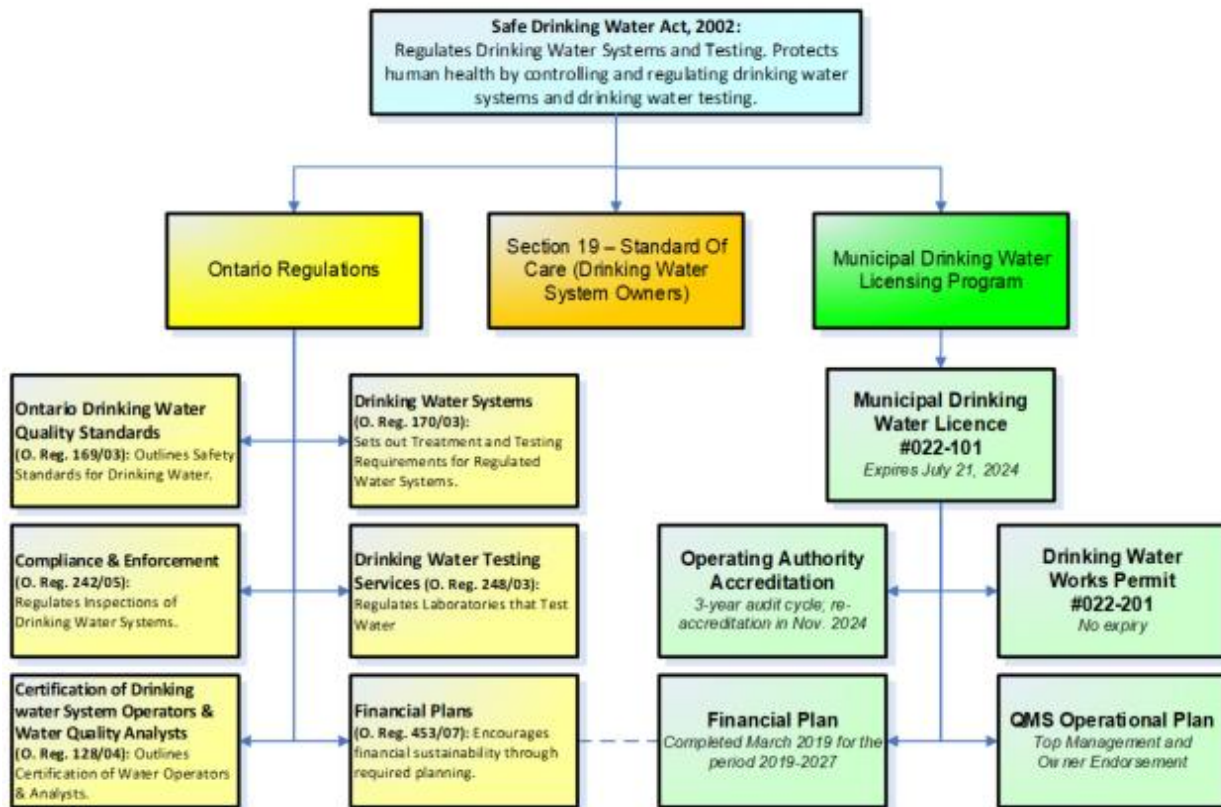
Safe Drinking Water Act, 2002:
Regulates Drinking Water Systems and Testing. Protects human health by controlling and regulating drinking water systems and drinking water testing.

Ontario Regulations

Section 19 – Standard Of Care (Drinking Water System Owners)

Municipal Drinking Water Licensing Program

Ontario Drinking Water Quality Standards
(O. Reg. 169/03): Outlines Safety Standards for Drinking Water.

Drinking Water Systems
(O. Reg. 170/03):
Sets out Treatment and Testing Requirements for Regulated Water Systems.

Municipal Drinking Water Licence
#022-101
Expires July 21, 2024

Compliance & Enforcement
(O. Reg. 242/05):
Regulates Inspections of Drinking Water Systems.

Drinking Water Testing Services (O. Reg. 248/03):
Regulates Laboratories that Test Water

Operating Authority Accreditation
3-year audit cycle; re-accreditation in Nov. 2024

Drinking Water Works Permit
#022-201
No expiry

Certification of Drinking water System Operators & Water Quality Analysts
(O. Reg. 128/04): Outlines Certification of Water Operators & Analysts.

Financial Plans
(O. Reg. 453/07): Encourages financial sustainability through required planning.

Financial Plan
Completed March 2019 for the period 2019-2027

QMS Operational Plan
Top Management and Owner Endorsement